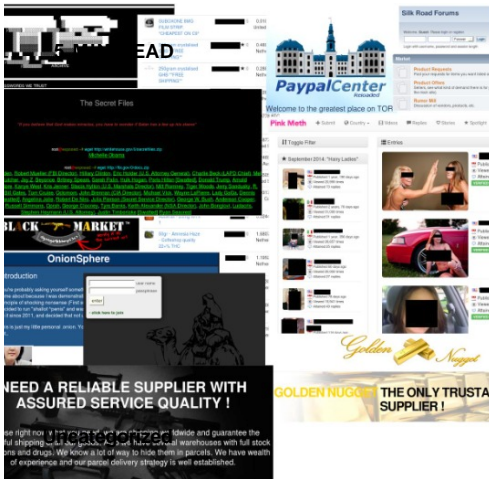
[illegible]EAD

GOD WE TRUST

0.5 GRAM COCAINE BUD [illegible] "0.5GRAM" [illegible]

250gram crushed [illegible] SHIP "FREE SHIPPING"

The Secret Files

Hidden Wiki

Silk Road Forums

PaypalCenter

Welcome to the greatest place on TOR

Pink Meth

Toggle Filter

September 2014: "Hairy Ladies"

Entries

BLACK MARKET

OnionSphere

Introduction

user name

password

enter

click here to join

Golden Nugget

NEED A RELIABLE SUPPLIER WITH ASSURED SERVICE QUALITY !

Uncategorized

GOLDEN NUGGET THE ONLY TRUSTA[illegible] SUPPLIER !